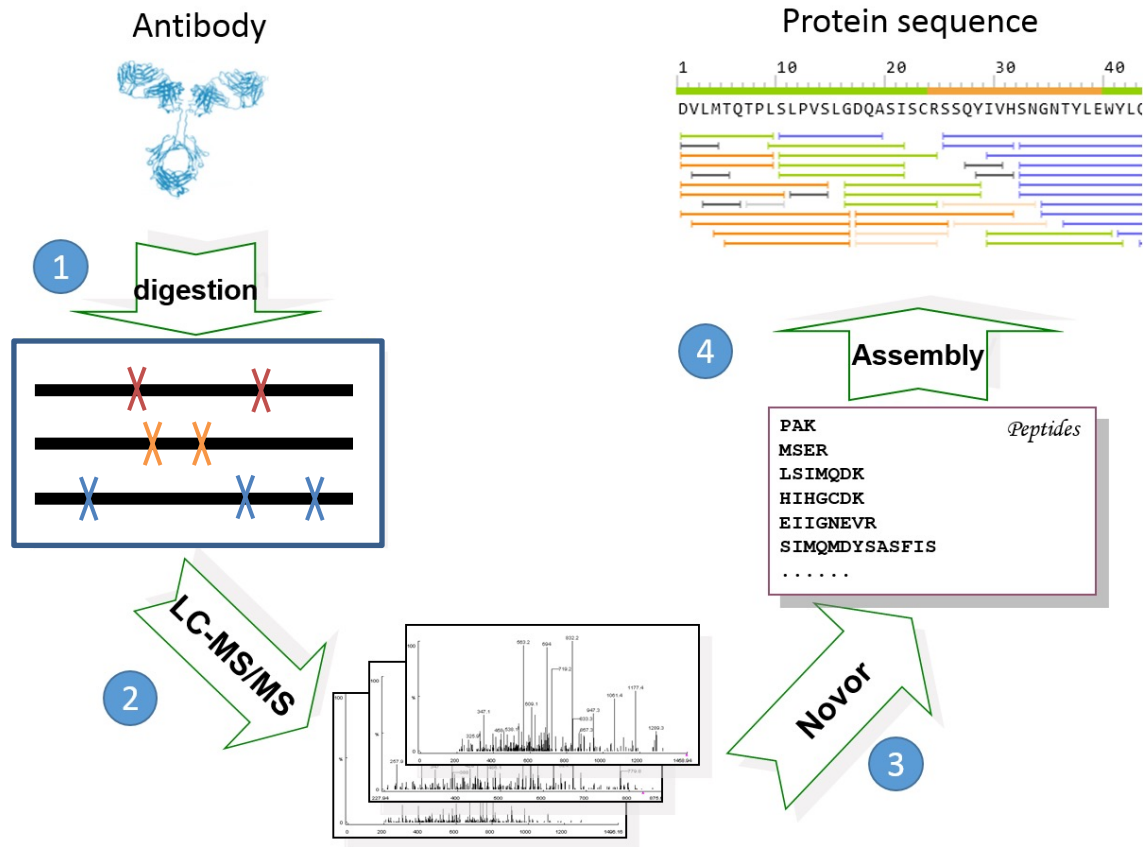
Antibody

1

digestion

2

LC-MS/MS

100
%
563.2
604
632.2
719.2
347.1
509.1
325.9
465
536.1
633.3
947.3
1061.4
1177.4
667.3
1289.3
0
200
400
600
800
1000
1200
1468.94
257.9
227.94
875
1496.16

Protein sequence

1
10
20
30
40

DVLMTQTPLSLPVSLGDQASISCRSSQYIVHSNGNTYLEWYL

4

Assembly

PAK
MSER
LSIMQDK
HIHGCDK
EIIGNEVR
SIMQMDYSASFIS
......

Peptides

Novor

3